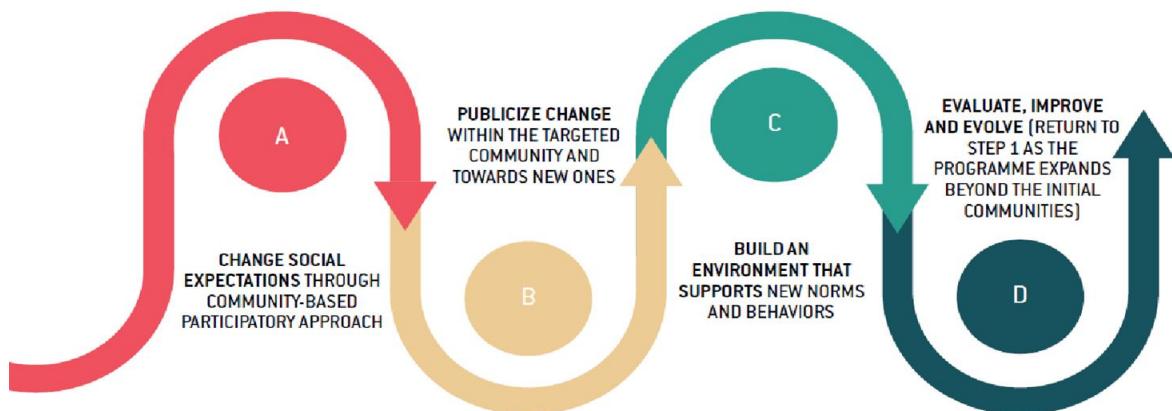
A

PUBLICIZE CHANGE WITHIN THE TARGETED COMMUNITY AND TOWARDS NEW ONES

C

EVALUATE, IMPROVE AND EVOLVE (RETURN TO STEP 1 AS THE PROGRAMME EXPANDS BEYOND THE INITIAL COMMUNITIES)

CHANGE SOCIAL EXPECTATIONS THROUGH COMMUNITY-BASED PARTICIPATORY APPROACH

B

BUILD AN ENVIRONMENT THAT SUPPORTS NEW NORMS AND BEHAVIORS

D